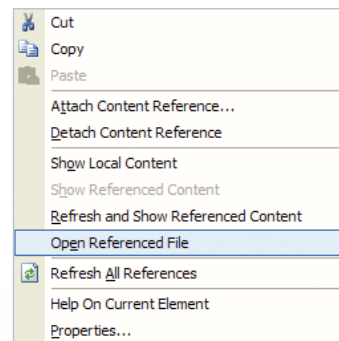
Cut
Copy
Paste
Attach Content Reference...
Detach Content Reference
Show Local Content
Show Referenced Content
Refresh and Show Referenced Content
Open Referenced File
Refresh All References
Help On Current Element
Properties...